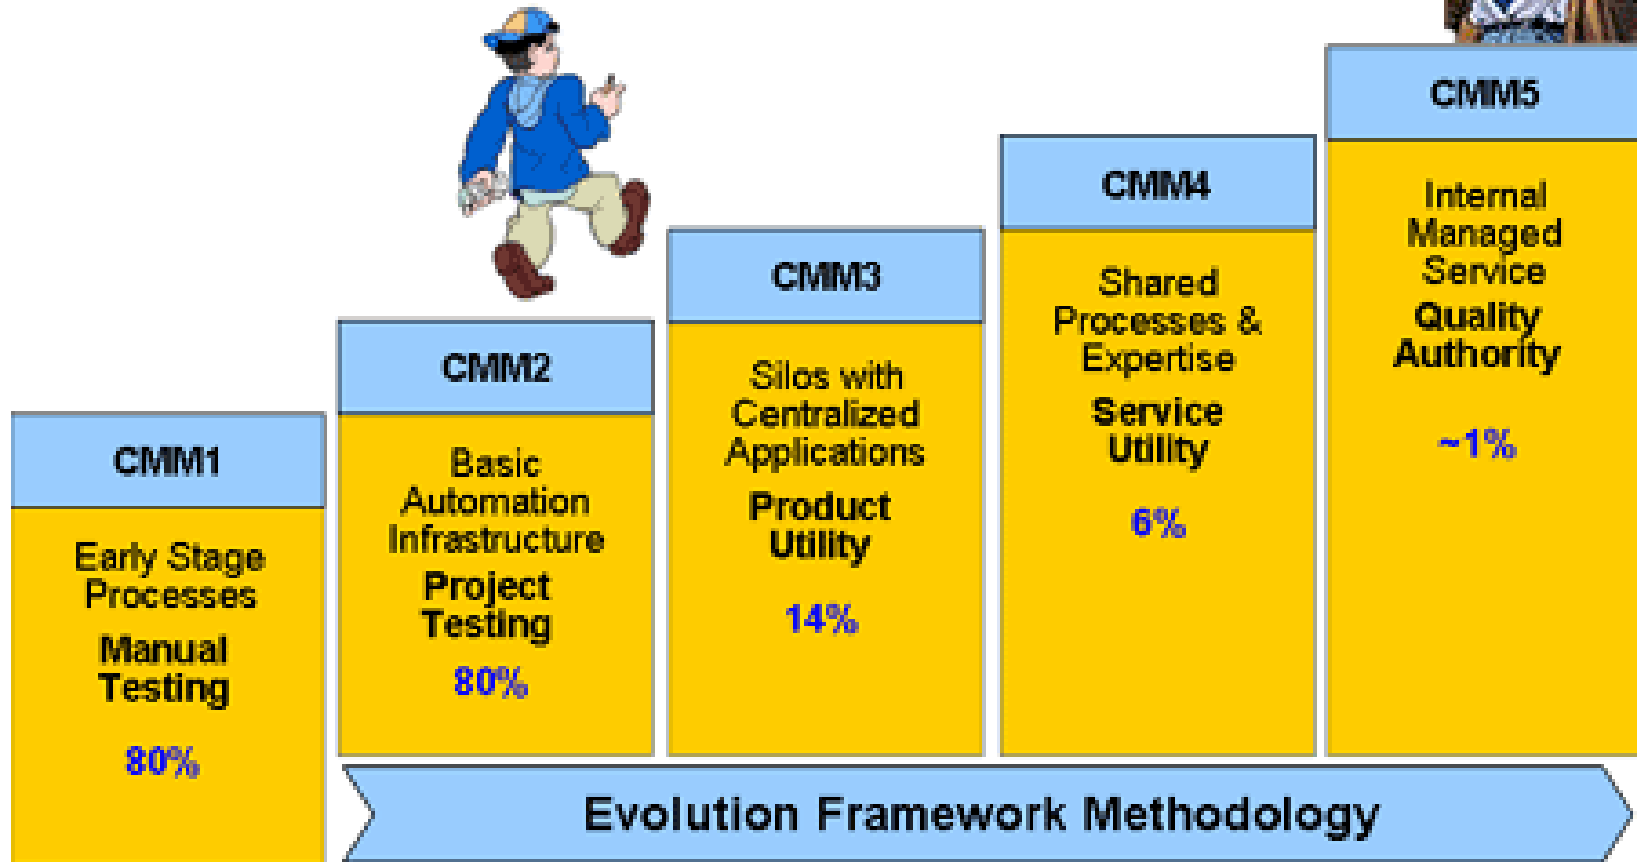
CMM1

Early Stage Processes

Manual Testing

80%

CMM2

Basic Automation Infrastructure

Project Testing

80%

CMM3

Silos with Centralized Applications

Product Utility

14%

CMM4

Shared Processes & Expertise

Service Utility

6%

CMM5

Internal Managed Service

Quality Authority

~1%

Evolution Framework Methodology